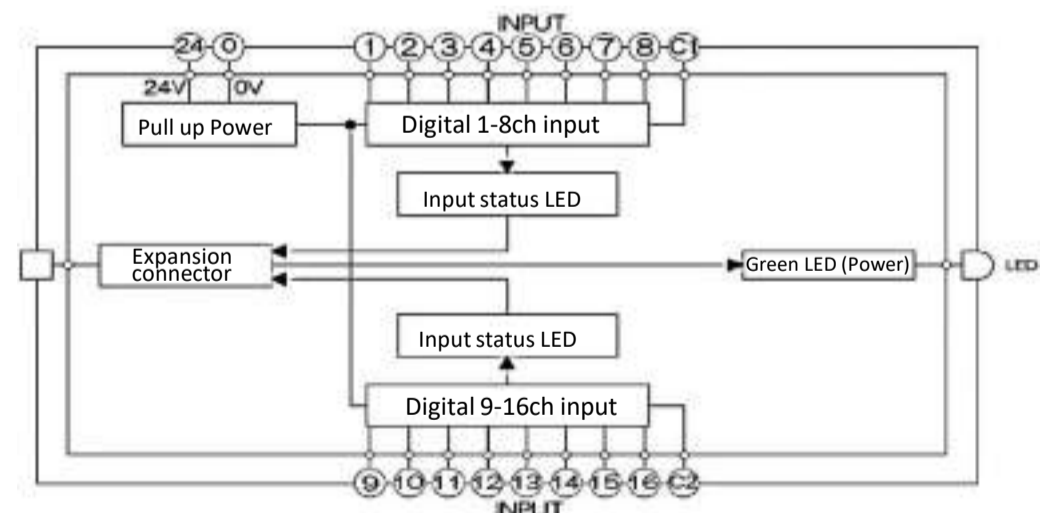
INPUT

24 0 1 2 3 4 5 6 7 8 C1

24V 0V

Pull up Power

Digital 1-8ch input

Input status LED

Expansion connector

Green LED (Power)

LED

Input status LED

Digital 9-16ch input

9 10 11 12 13 14 15 16 C2

INPUT